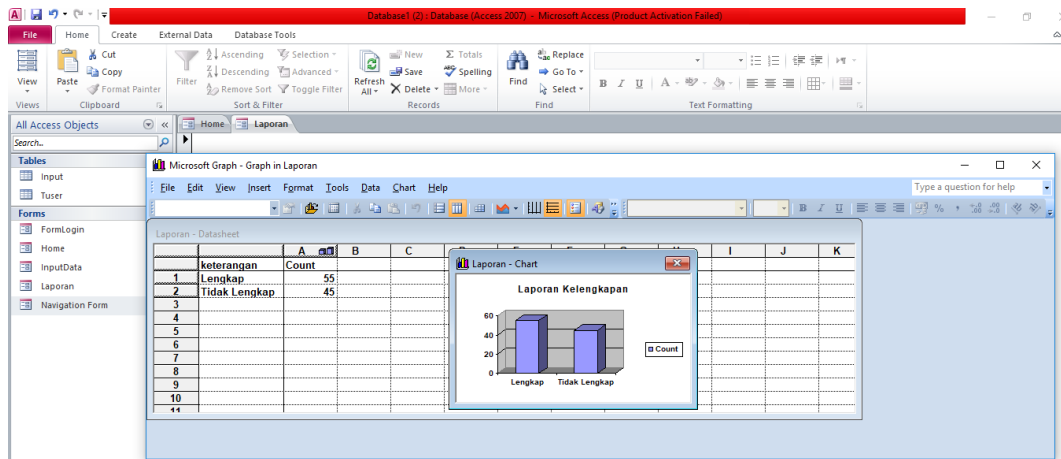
Database1 (2) : Database (Access 2007) - Microsoft Access (Product Activation Failed)

File Home Create External Data Database Tools

View Paste Cut Copy Format Painter Filter Ascending Descending Remove Sort Selection Advanced Toggle Filter Refresh All New Save Delete Totals Spelling More Find Replace Go To Select

Views Clipboard Sort & Filter Records Find Text Formatting

All Access Objects

Search...

Tables
Input
Tuser
Forms
FormLogin
Home
InputData
Laporan
Navigation Form

Home Laporan

Microsoft Graph - Graph in Laporan

File Edit View Insert Format Tools Data Chart Help

Type a question for help

Laporan - Datasheet

| | A | B | C | | | | | | I | J | K |
|---|---|---|---|---|---|---|---|---|---|---|---|
| | keterangan | Count | | | | | | | | | |
| 1 | Lengkap | 55 | | | | | | | | | |
| 2 | Tidak Lengkap | 45 | | | | | | | | | |
| 3 | | | | | | | | | | | |
| 4 | | | | | | | | | | | |
| 5 | | | | | | | | | | | |
| 6 | | | | | | | | | | | |
| 7 | | | | | | | | | | | |
| 8 | | | | | | | | | | | |
| 9 | | | | | | | | | | | |
| 10 | | | | | | | | | | | |
| 11 | | | | | | | | | | | |

Laporan - Chart

Laporan Kelengkapan

60
40
20
0

Lengkap Tidak Lengkap

Count